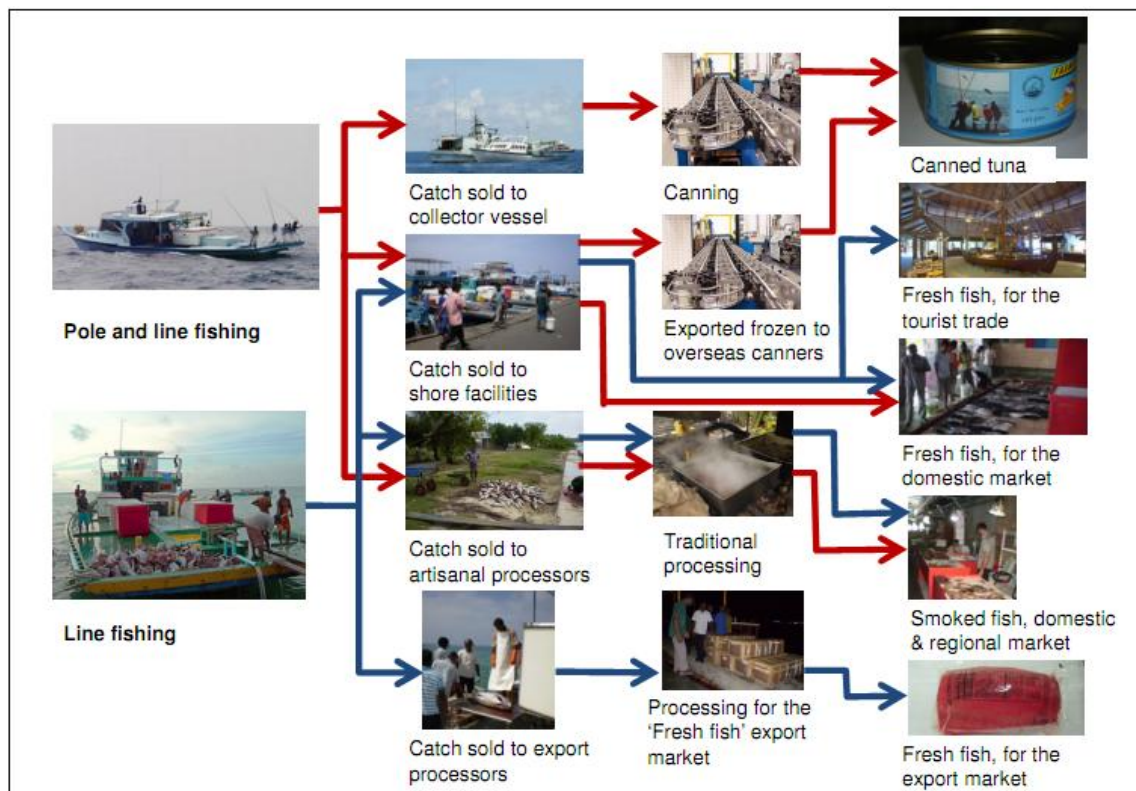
Pole and line fishing

Line fishing

Catch sold to collector vessel

Catch sold to shore facilities

Catch sold to artisanal processors

Catch sold to export processors

Canning

Exported frozen to overseas canners

Traditional processing

Processing for the 'Fresh fish' export market

Canned tuna

Fresh fish, for the tourist trade

Fresh fish, for the domestic market

Smoked fish, domestic & regional market

Fresh fish, for the export market